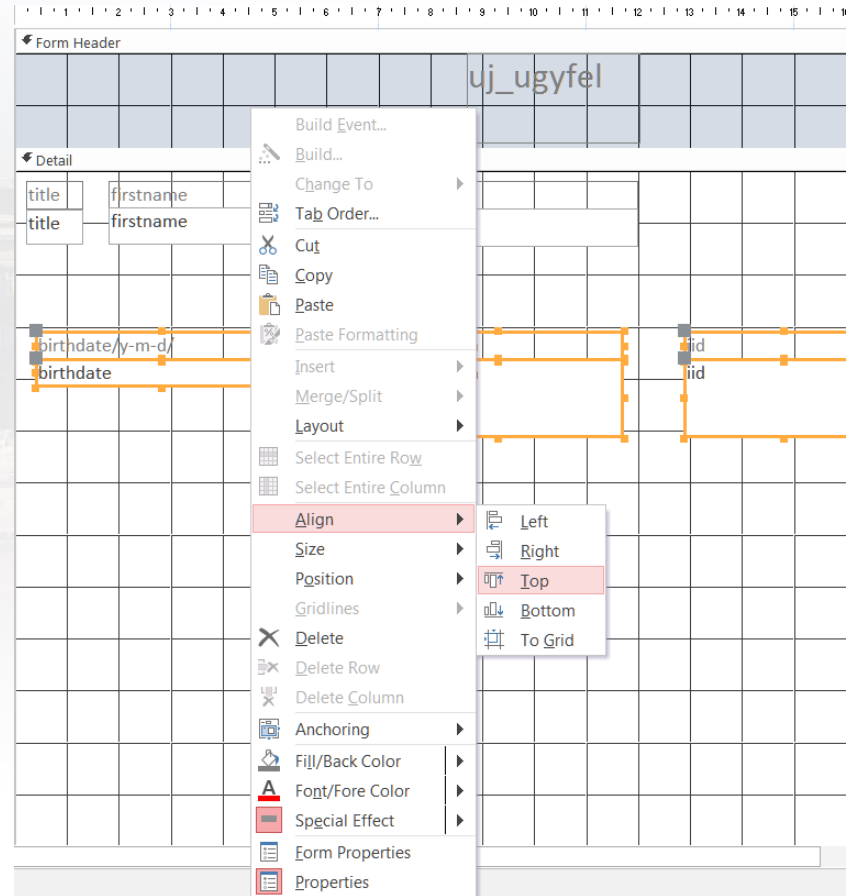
1 2 3 4 5 6 7 8 9 10 11 12 13 14 15

Form Header

uj_ugyfel

Detail

title
title

firstname
firstname

birthdate/y-m-d/
birthdate

iid
iid

Build Event...
Build...
Change To
Tab Order...
Cut
Copy
Paste
Paste Formatting
Insert
Merge/Split
Layout
Select Entire Row
Select Entire Column
Align
Size
Position
Gridlines
Delete
Delete Row
Delete Column
Anchoring
Fill/Back Color
Font/Fore Color
Special Effect
Form Properties
Properties

Left
Right
Top
Bottom
To Grid